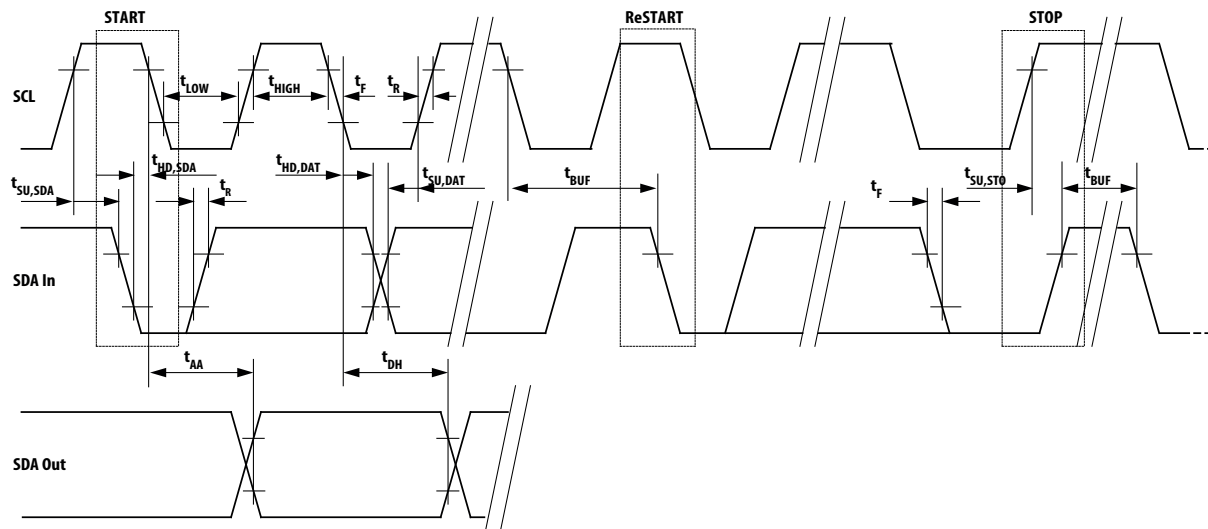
START

ReSTART

STOP

SCL

$t_{LOW}$

$t_{HIGH}$

$t_F$

$t_R$

$t_{SU,SDA}$

$t_{HD,SDA}$

$t_R$

$t_{HD,DAT}$

$t_{SU,DAT}$

$t_{BUF}$

$t_F$

$t_{SU,STO}$

$t_{BUF}$

SDA In

$t_{AA}$

$t_{DH}$

SDA Out